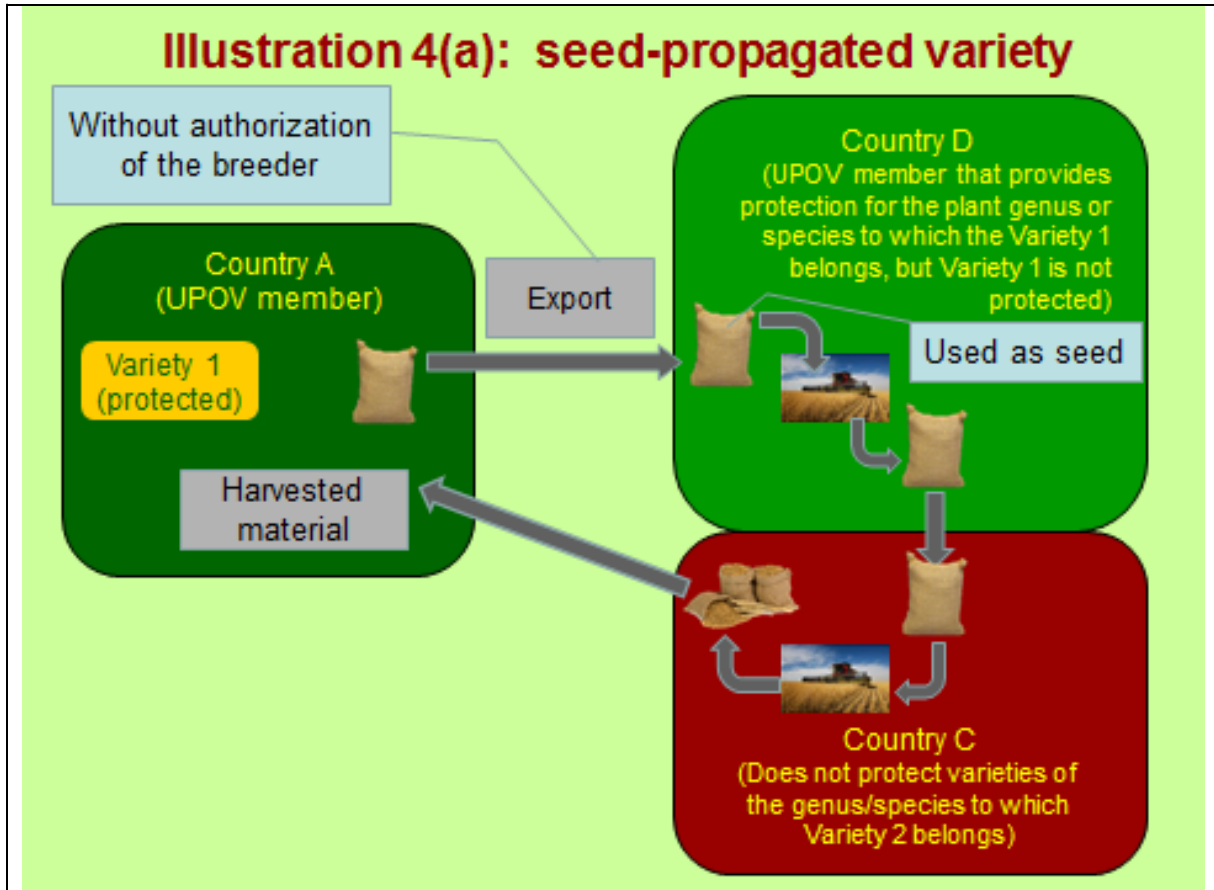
Illustration 4(a): seed-propagated variety

Without authorization of the breeder

Country D
(UPOV member that provides protection for the plant genus or species to which the Variety 1 belongs, but Variety 1 is not protected)

Country A
(UPOV member)

Export

Variety 1
(protected)

Used as seed

Harvested material

Country C
(Does not protect varieties of the genus/species to which Variety 2 belongs)